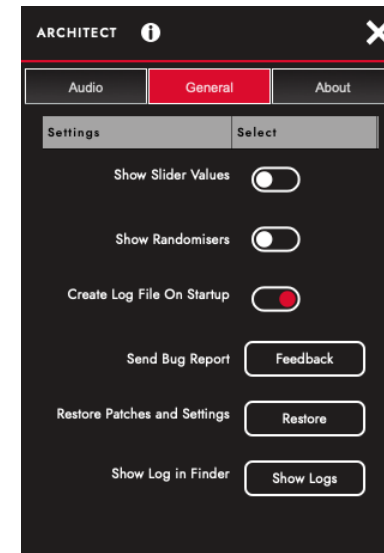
ARCHITECT

Audio
General
About

| Settings | Select |
|---|---|
| Show Slider Values | |
| Show Randomisers | |
| Create Log File On Startup | |
| Send Bug Report | Feedback |
| Restore Patches and Settings | Restore |
| Show Log in Finder | Show Logs |